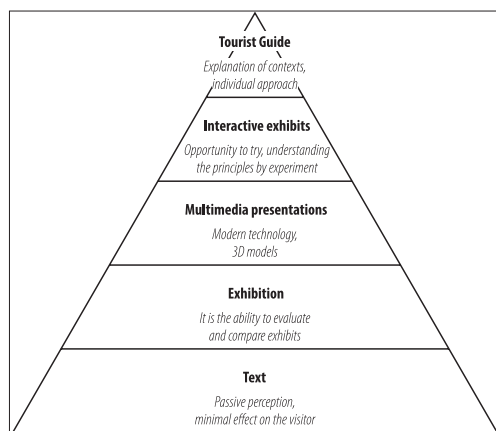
Tourist Guide
Explanation of contexts, individual approach

Interactive exhibits
Opportunity to try, understanding the principles by experiment

Multimedia presentations
Modern technology, 3D models

Exhibition
It is the ability to evaluate and compare exhibits

Text
Passive perception, minimal effect on the visitor